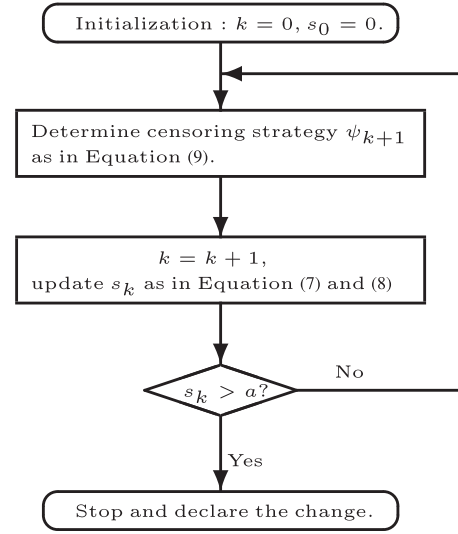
Initialization : $k = 0$, $s_0 = 0$.

Determine censoring strategy $\psi_{k+1}$ as in Equation (9).

$k = k + 1$,
update $s_k$ as in Equation (7) and (8)

$s_k > a$?

No

Yes

Stop and declare the change.